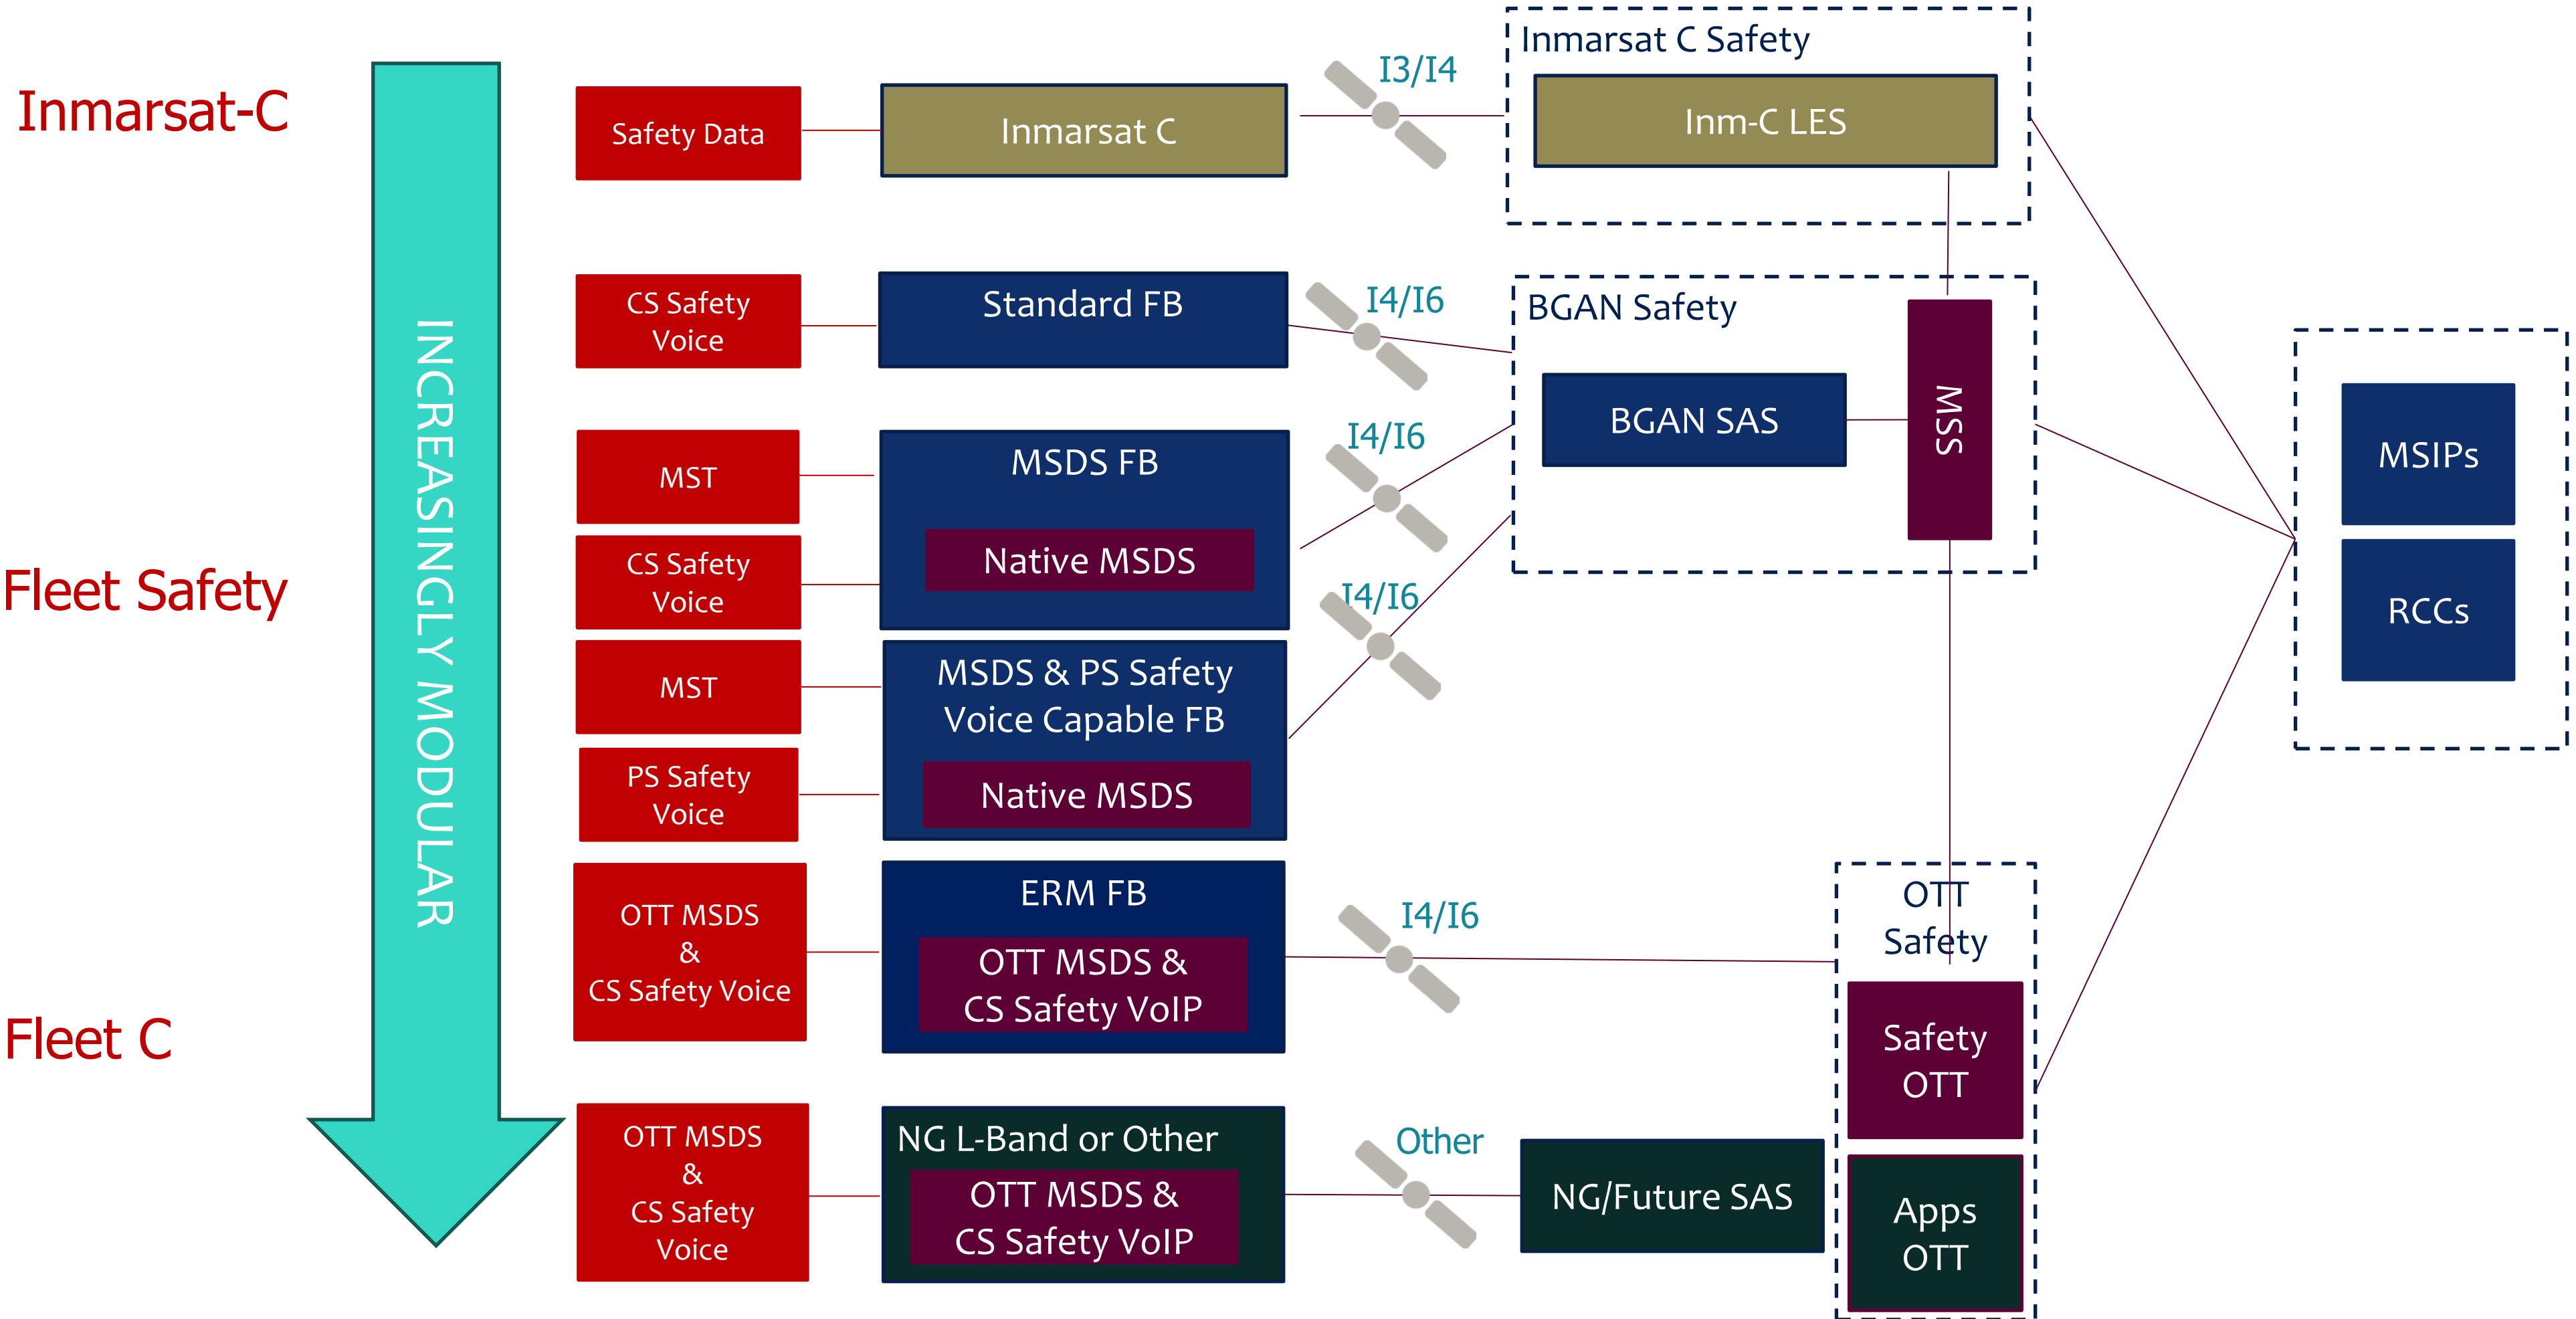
Inmarsat-C

Fleet Safety

Fleet C

INCREASINGLY MODULAR

Safety Data

Inmarsat C

I3/I4

Inmarsat C Safety

Inm-C LES

CS Safety Voice

Standard FB

I4/I6

BGAN Safety

BGAN SAS

MSS

MST

MSDS FB

Native MSDS

I4/I6

CS Safety Voice

MST

MSDS & PS Safety Voice Capable FB

Native MSDS

I4/I6

PS Safety Voice

MSIPs

RCCs

OTT MSDS & CS Safety Voice

ERM FB

OTT MSDS & CS Safety VoIP

I4/I6

OTT Safety

Safety OTT

OTT MSDS & CS Safety Voice

NG L-Band or Other

OTT MSDS & CS Safety VoIP

Other

NG/Future SAS

Apps OTT